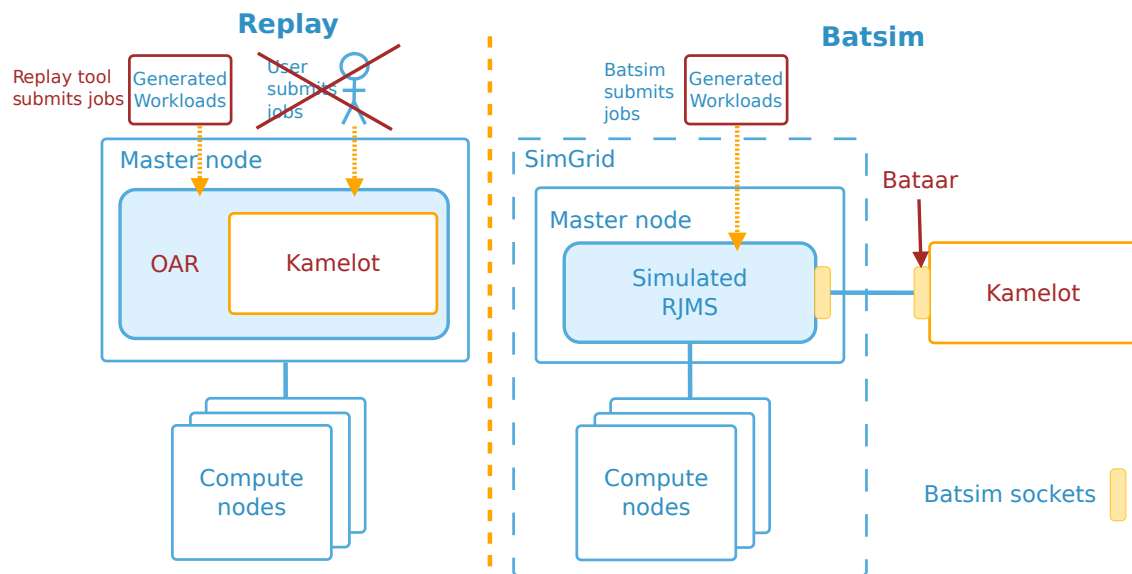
Replay

Replay tool submits jobs

Generated Workloads

User submits jobs

Master node

OAR

Kamelot

Compute nodes

Batsim

Batsim submits jobs

Generated Workloads

SimGrid

Master node

Simulated RJMS

Bataar

Kamelot

Compute nodes

Batsim sockets